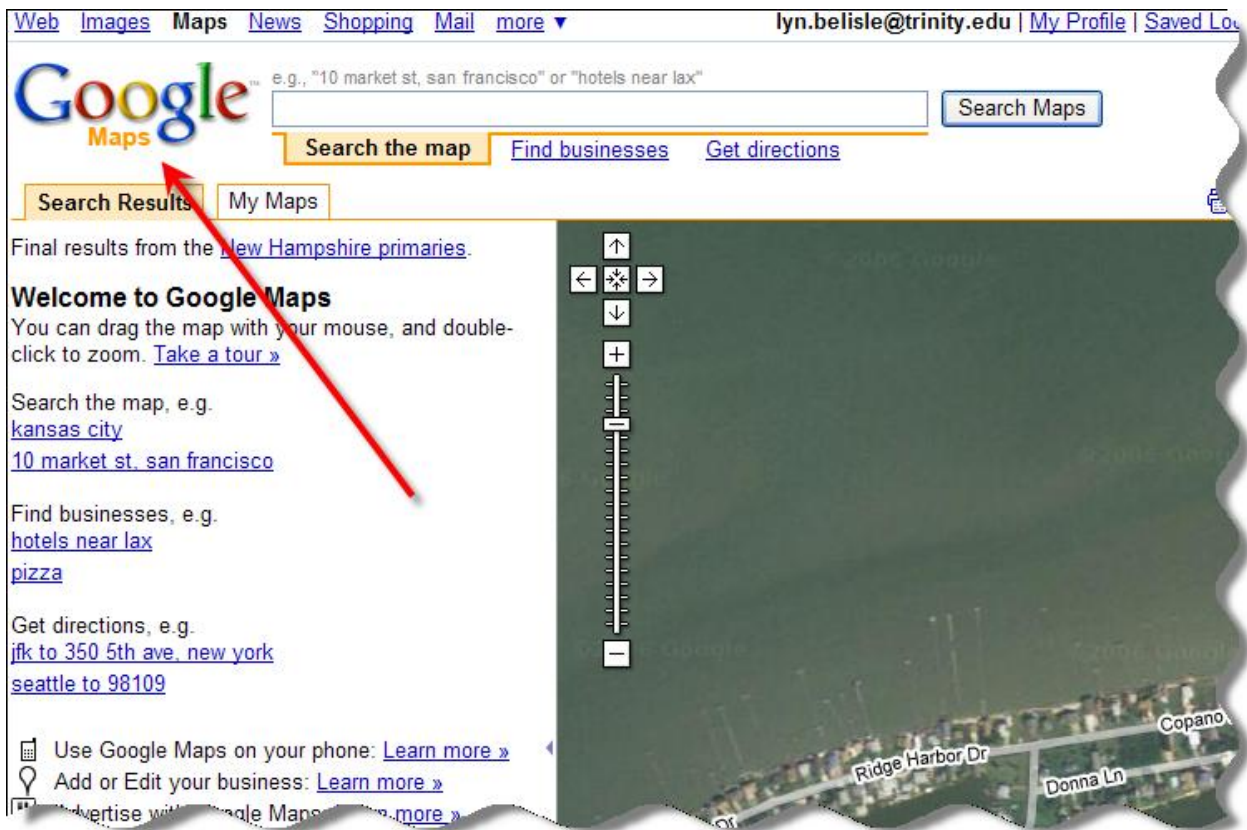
Web Images Maps News Shopping Mail more ▼ lyn.belisle@trinity.edu | My Profile | Saved Lo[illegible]

Google Maps

e.g., "10 market st, san francisco" or "hotels near lax"

Search Maps

Search the map Find businesses Get directions

Search Results My Maps

Final results from the New Hampshire primaries.

Welcome to Google Maps
You can drag the map with your mouse, and double-click to zoom. Take a tour »

Search the map, e.g.
kansas city
10 market st, san francisco

Find businesses, e.g.
hotels near lax
pizza

Get directions, e.g.
jfk to 350 5th ave, new york
seattle to 98109

Use Google Maps on your phone: Learn more »
Add or Edit your business: Learn more »
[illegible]vertise with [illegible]gle Maps: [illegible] more »

©2006 Google

©2006 Google

©2006 Google

©2006 Google

Copano

Ridge Harbor Dr

Donna Ln

Dr